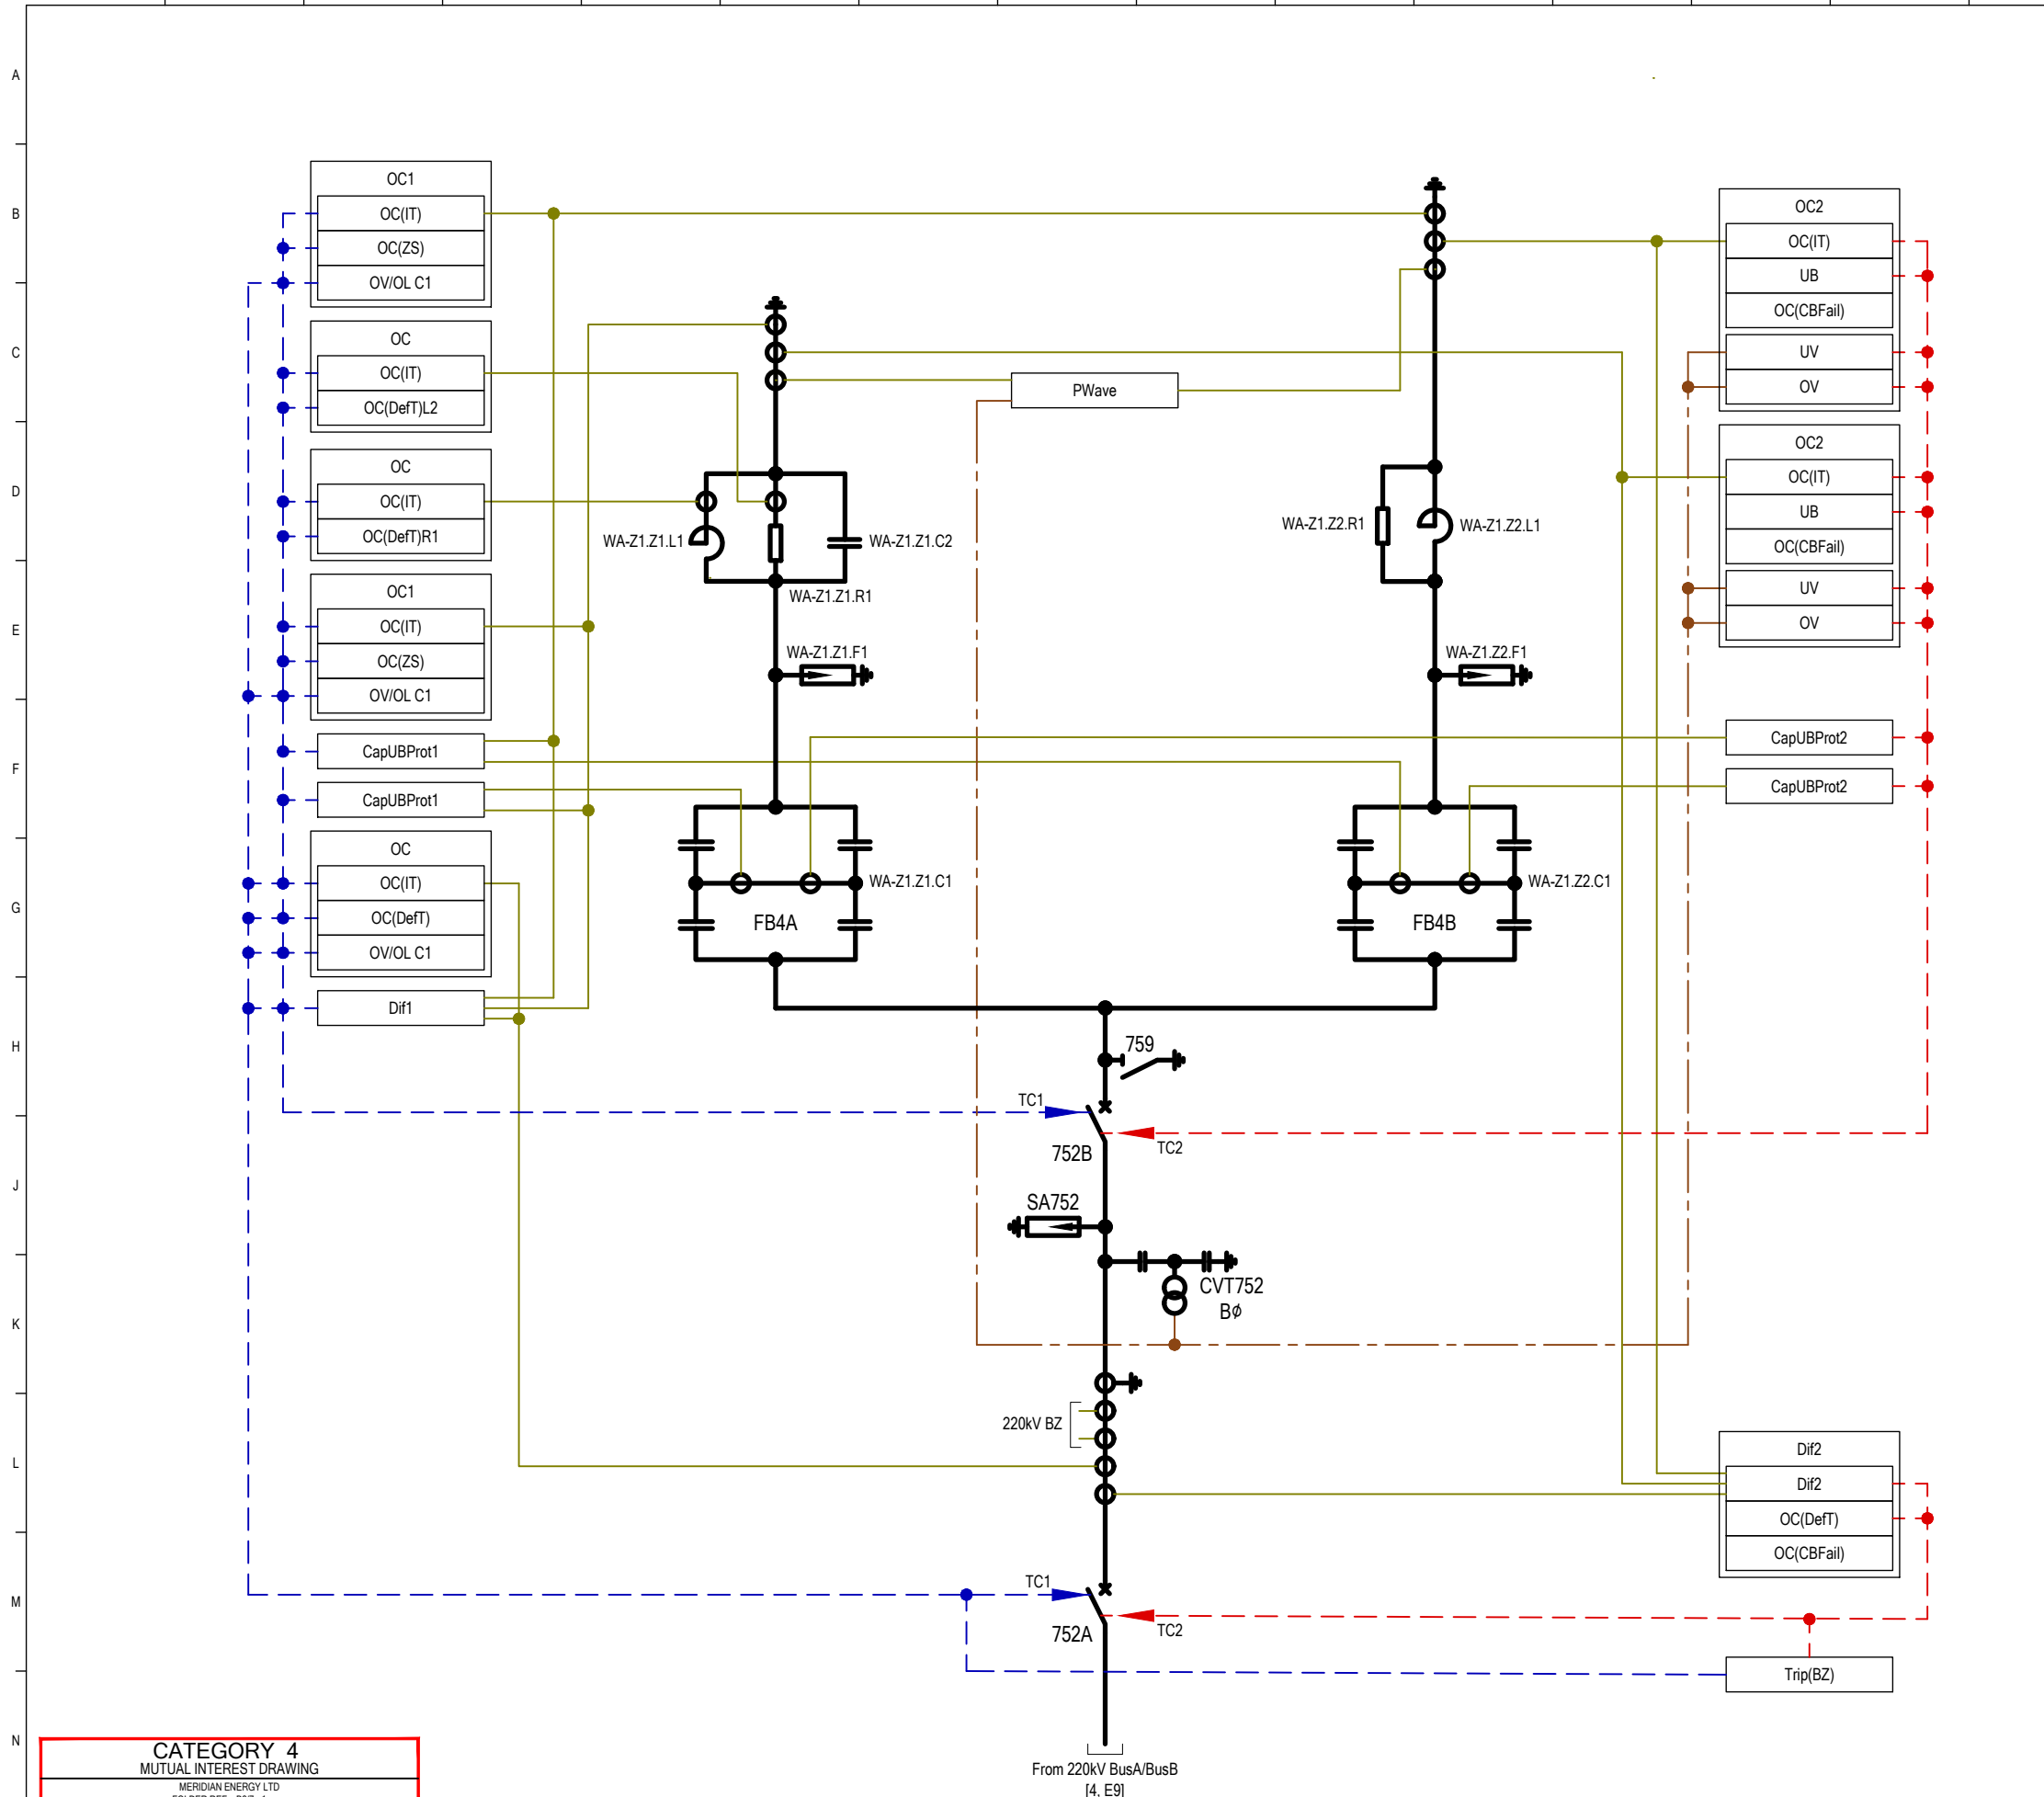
A
B
C
D
E
F
G
H
J
K
L
M
N

OC1
OC(IT)
OC(ZS)
OV/OL C1

OC
OC(IT)
OC(DefT)L2

OC
OC(IT)
OC(DefT)R1

OC1
OC(IT)
OC(ZS)
OV/OL C1

CapUBProt1
CapUBProt1

OC
OC(IT)
OC(DefT)
OV/OL C1

Dif1

PWave

WA-Z1.Z1.L1
WA-Z1.Z1.C2
WA-Z1.Z1.R1
WA-Z1.Z1.F1
WA-Z1.Z1.C1
FB4A

WA-Z1.Z2.R1
WA-Z1.Z2.L1
WA-Z1.Z2.F1
WA-Z1.Z2.C1
FB4B

OC2
OC(IT)
UB
OC(CBFail)
UV
OV

OC2
OC(IT)
UB
OC(CBFail)
UV
OV

CapUBProt2
CapUBProt2

759
TC1
752B
TC2
SA752
CVT752
Bϕ
220kV BZ

Dif2
Dif2
OC(DefT)
OC(CBFail)

TC1
752A
TC2
Trip(BZ)

CATEGORY 4
MUTUAL INTEREST DRAWING
MERIDIAN ENERGY LTD

From 220kV BusA/BusB
[4, E9]